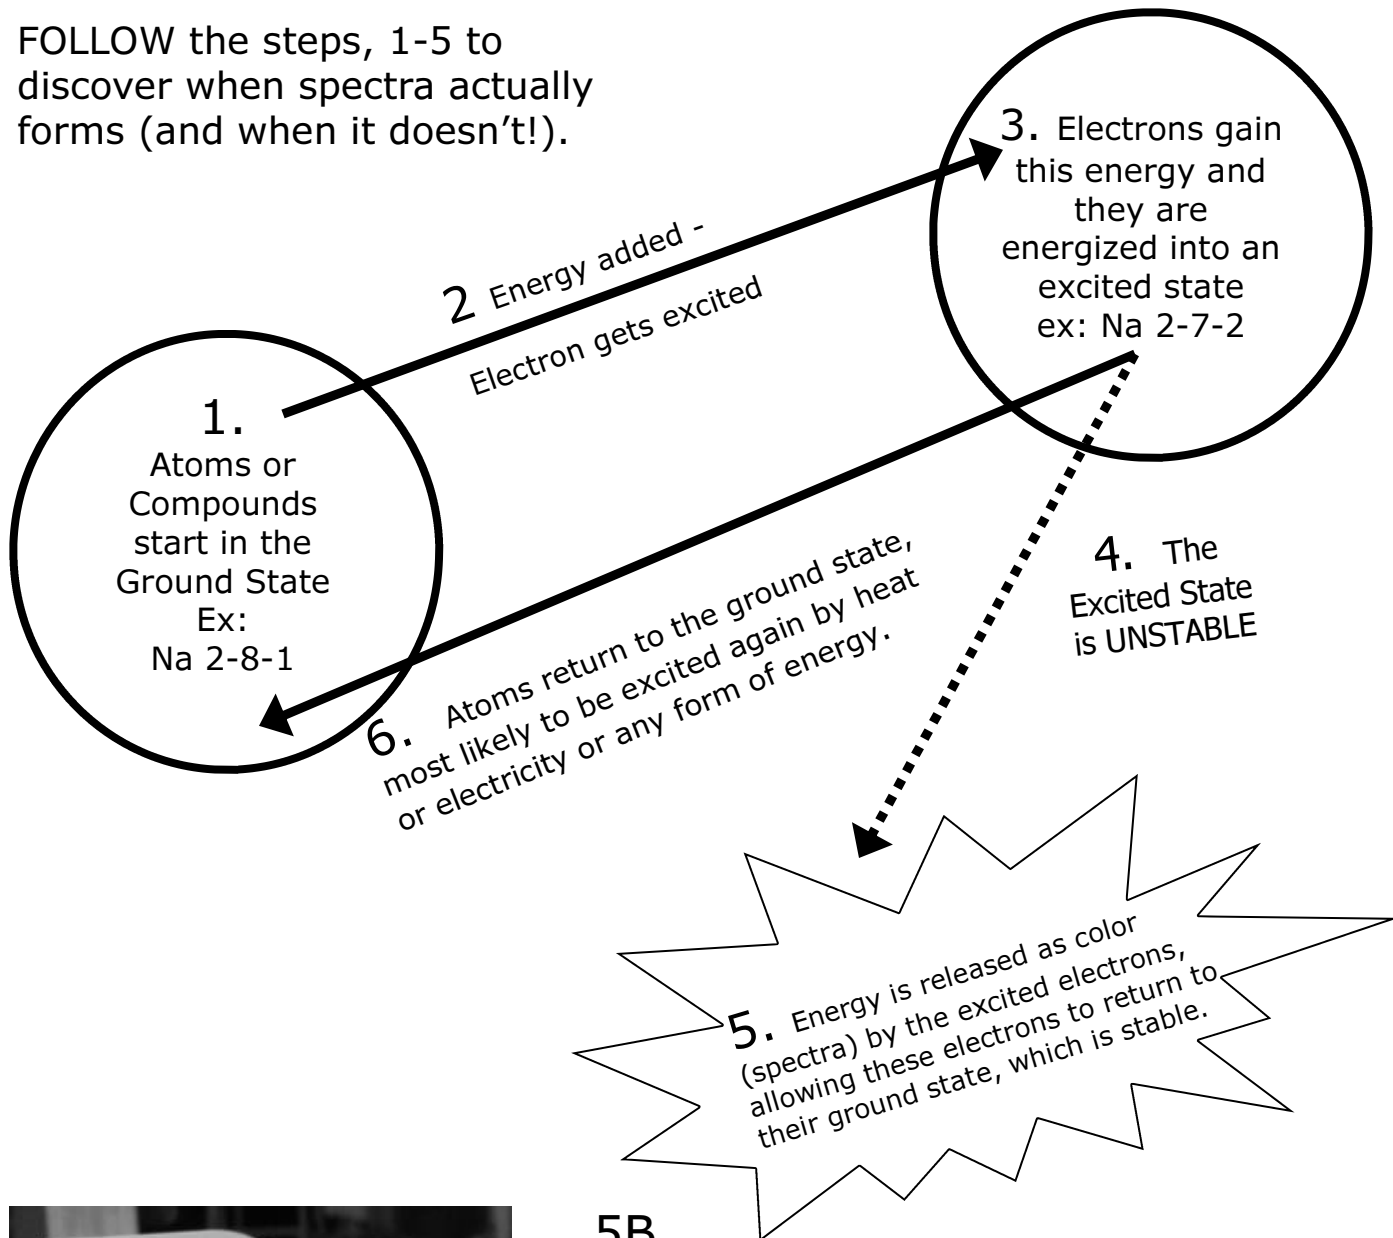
FOLLOW the steps, 1-5 to discover when spectra actually forms (and when it doesn't!).

3. Electrons gain this energy and they are energized into an excited state ex: Na 2-7-2

2 Energy added - Electron gets excited

1. Atoms or Compounds start in the Ground State Ex: Na 2-8-1

4. The Excited State is UNSTABLE

6. Atoms return to the ground state, most likely to be excited again by heat or electricity or any form of energy.

5. Energy is released as color (spectra) by the excited electrons, allowing these electrons to return to their ground state, which is stable.

5B